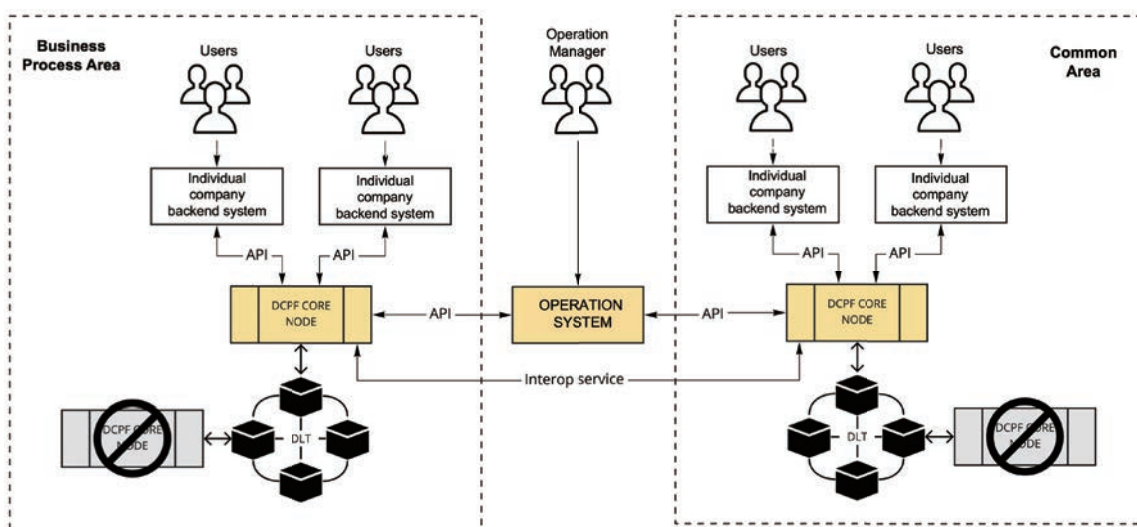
Business Process Area

Users

Users

Individual company backend system

Individual company backend system

API

API

DCPF CORE NODE

DLT

DCPF CORE NODE

Operation Manager

API

OPERATION SYSTEM

API

Interop service

Common Area

Users

Users

Individual company backend system

Individual company backend system

API

API

DCPF CORE NODE

DLT

DCPF CORE NODE